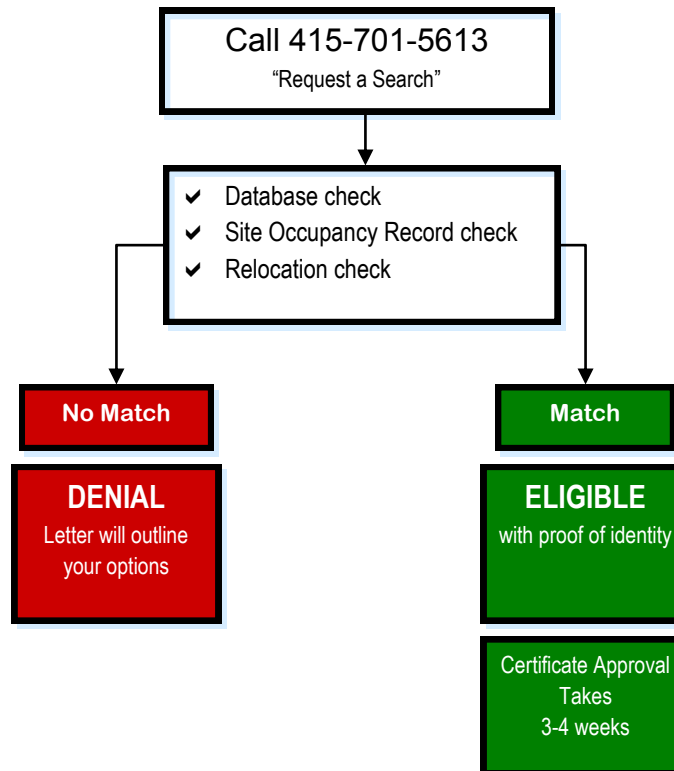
Call 415-701-5613
“Request a Search”

✔ Database check
✔ Site Occupancy Record check
✔ Relocation check

No Match

DENIAL
Letter will outline your options

Match

ELIGIBLE
with proof of identity

Certificate Approval Takes 3-4 weeks